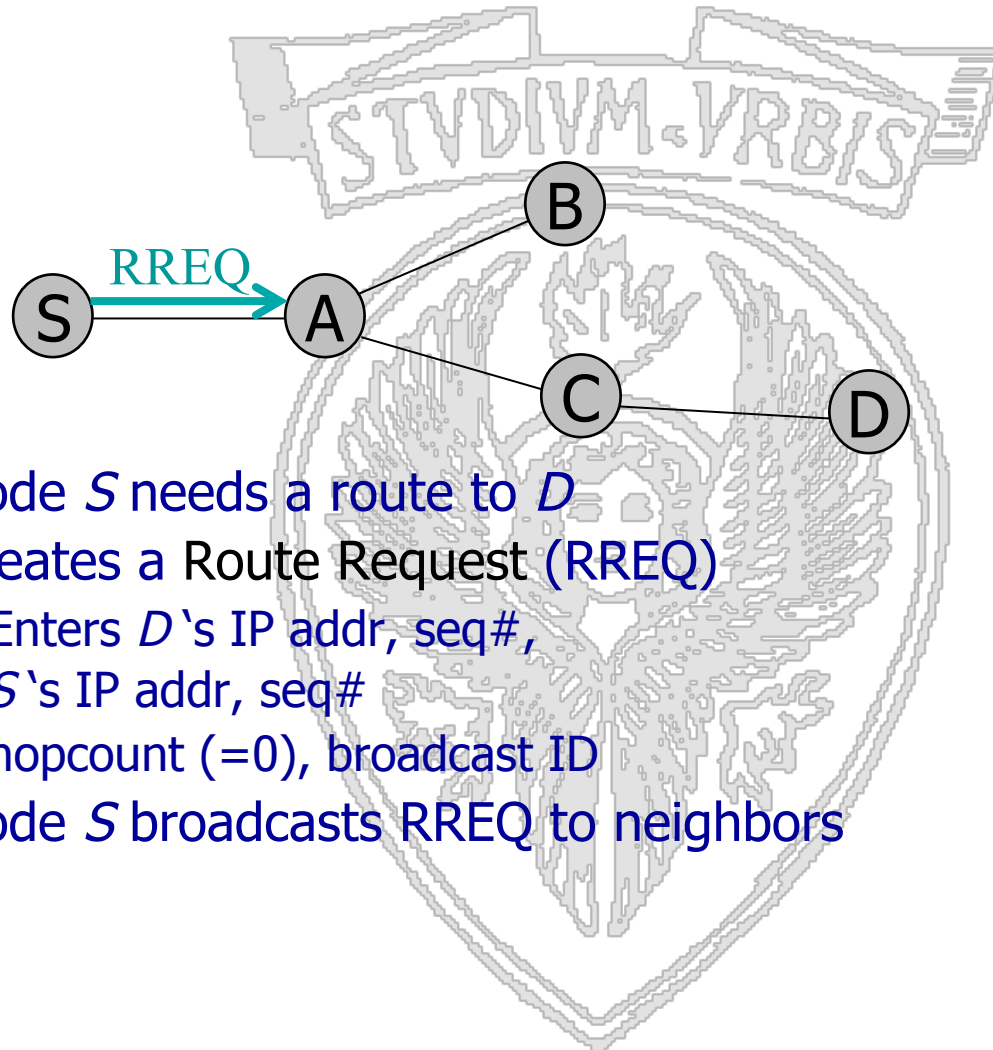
STVDIVM-VRBIS

B

RREQ

S

A

C

D

ode S needs a route to D

eates a Route Request (RREQ)

Enters D's IP addr, seq#,

S's IP addr, seq#

hopcount (=0), broadcast ID

ode S broadcasts RREQ to neighbors